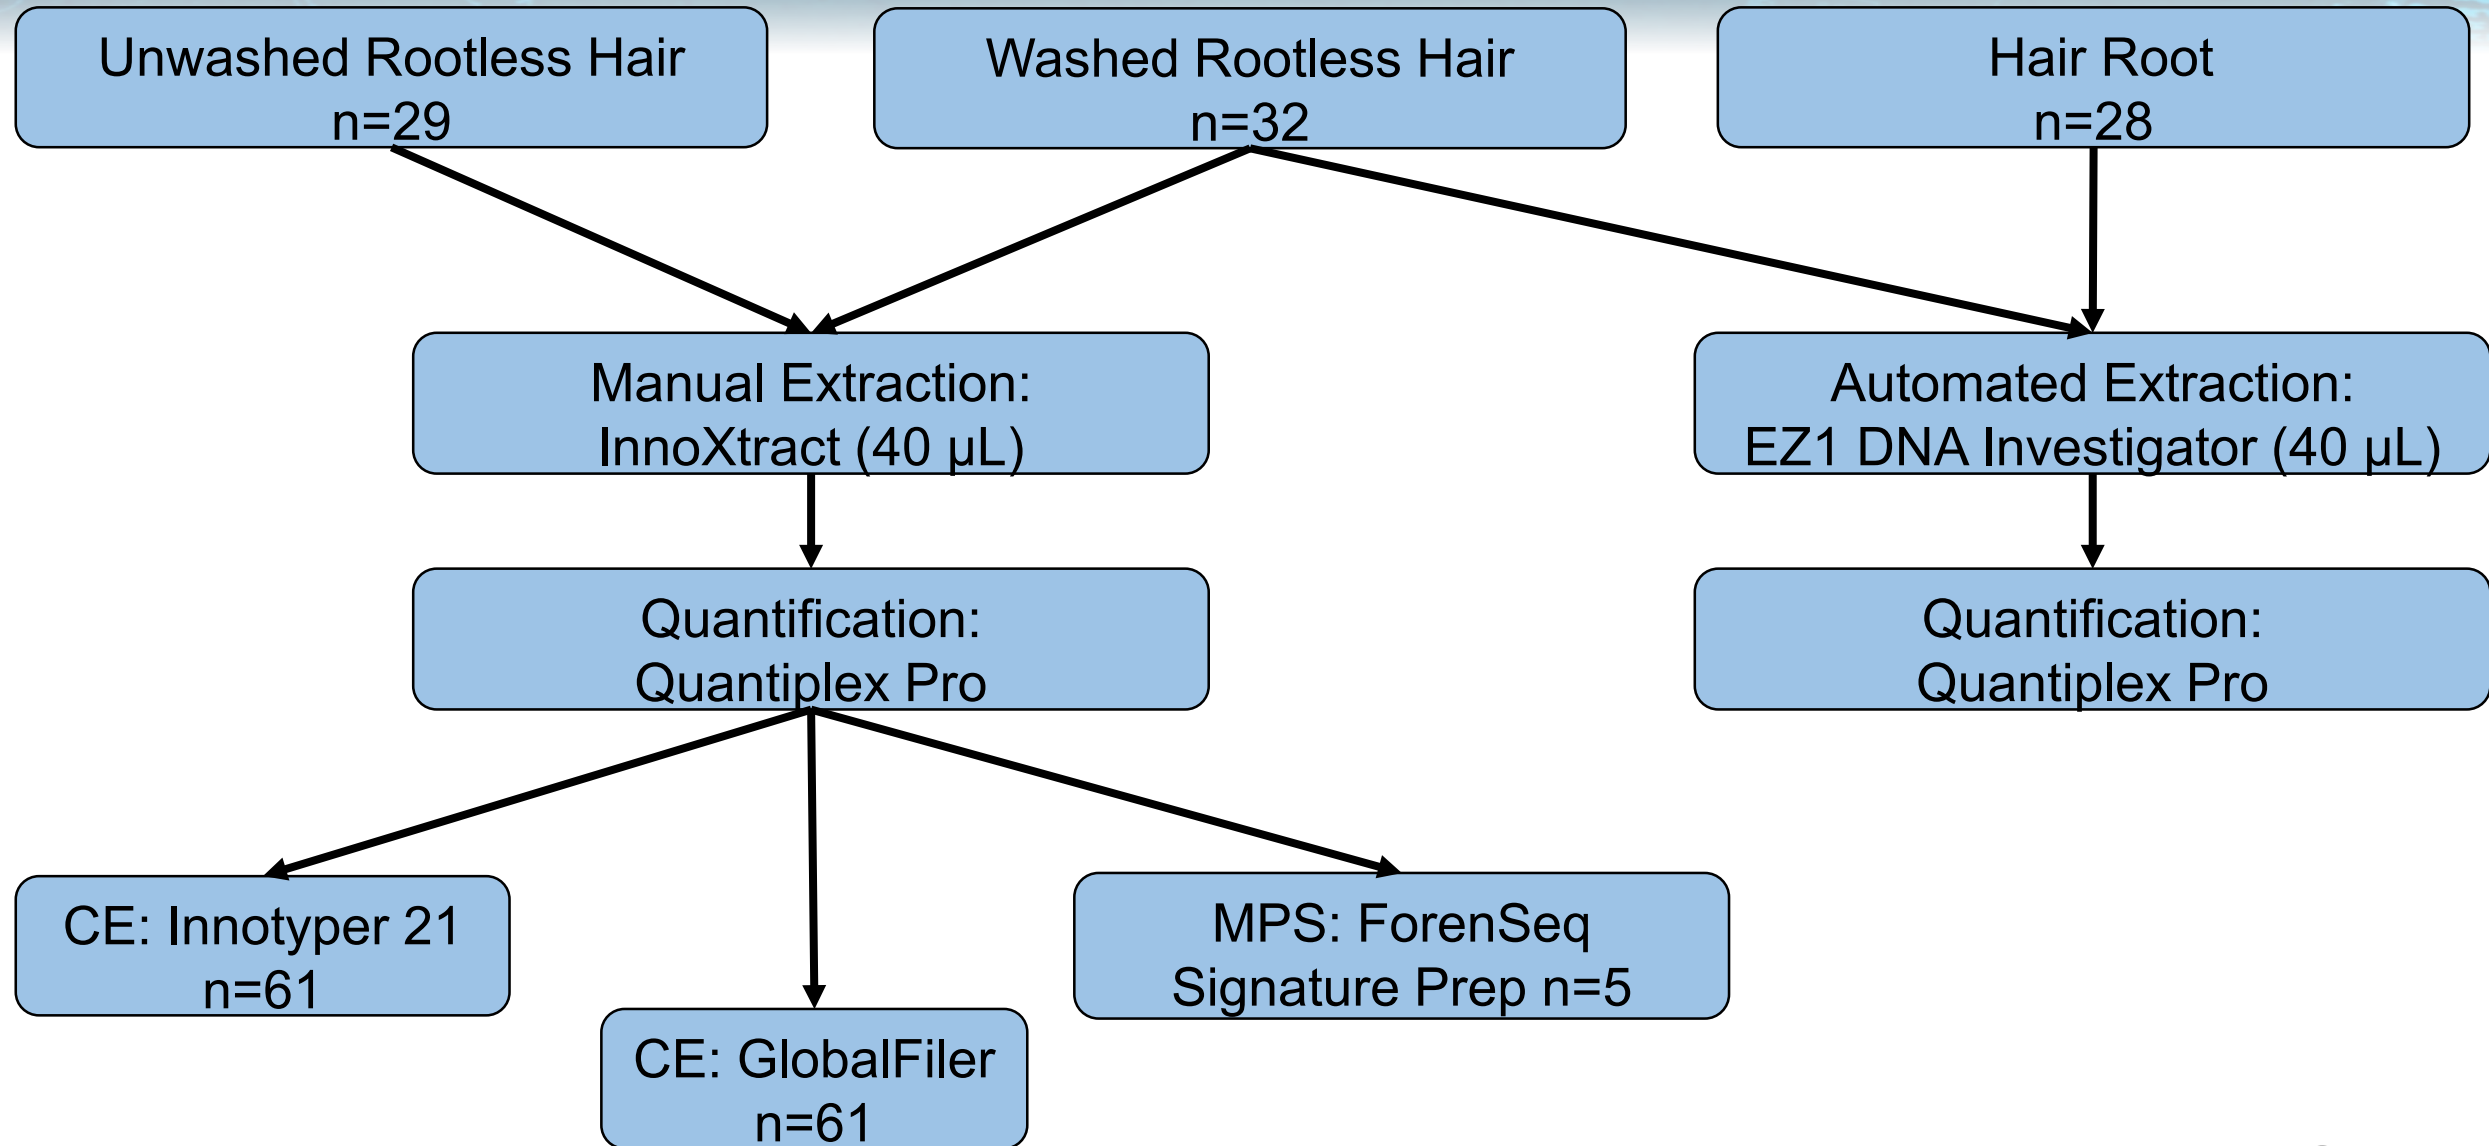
Unwashed Rootless Hair
n=29

Washed Rootless Hair
n=32

Hair Root
n=28

Manual Extraction:
InnoXtract (40 µL)

Automated Extraction:
EZ1 DNA Investigator (40 µL)

Quantification:
Quantiplex Pro

Quantification:
Quantiplex Pro

CE: Innotyper 21
n=61

MPS: ForenSeq
Signature Prep n=5

CE: GlobalFiler
n=61